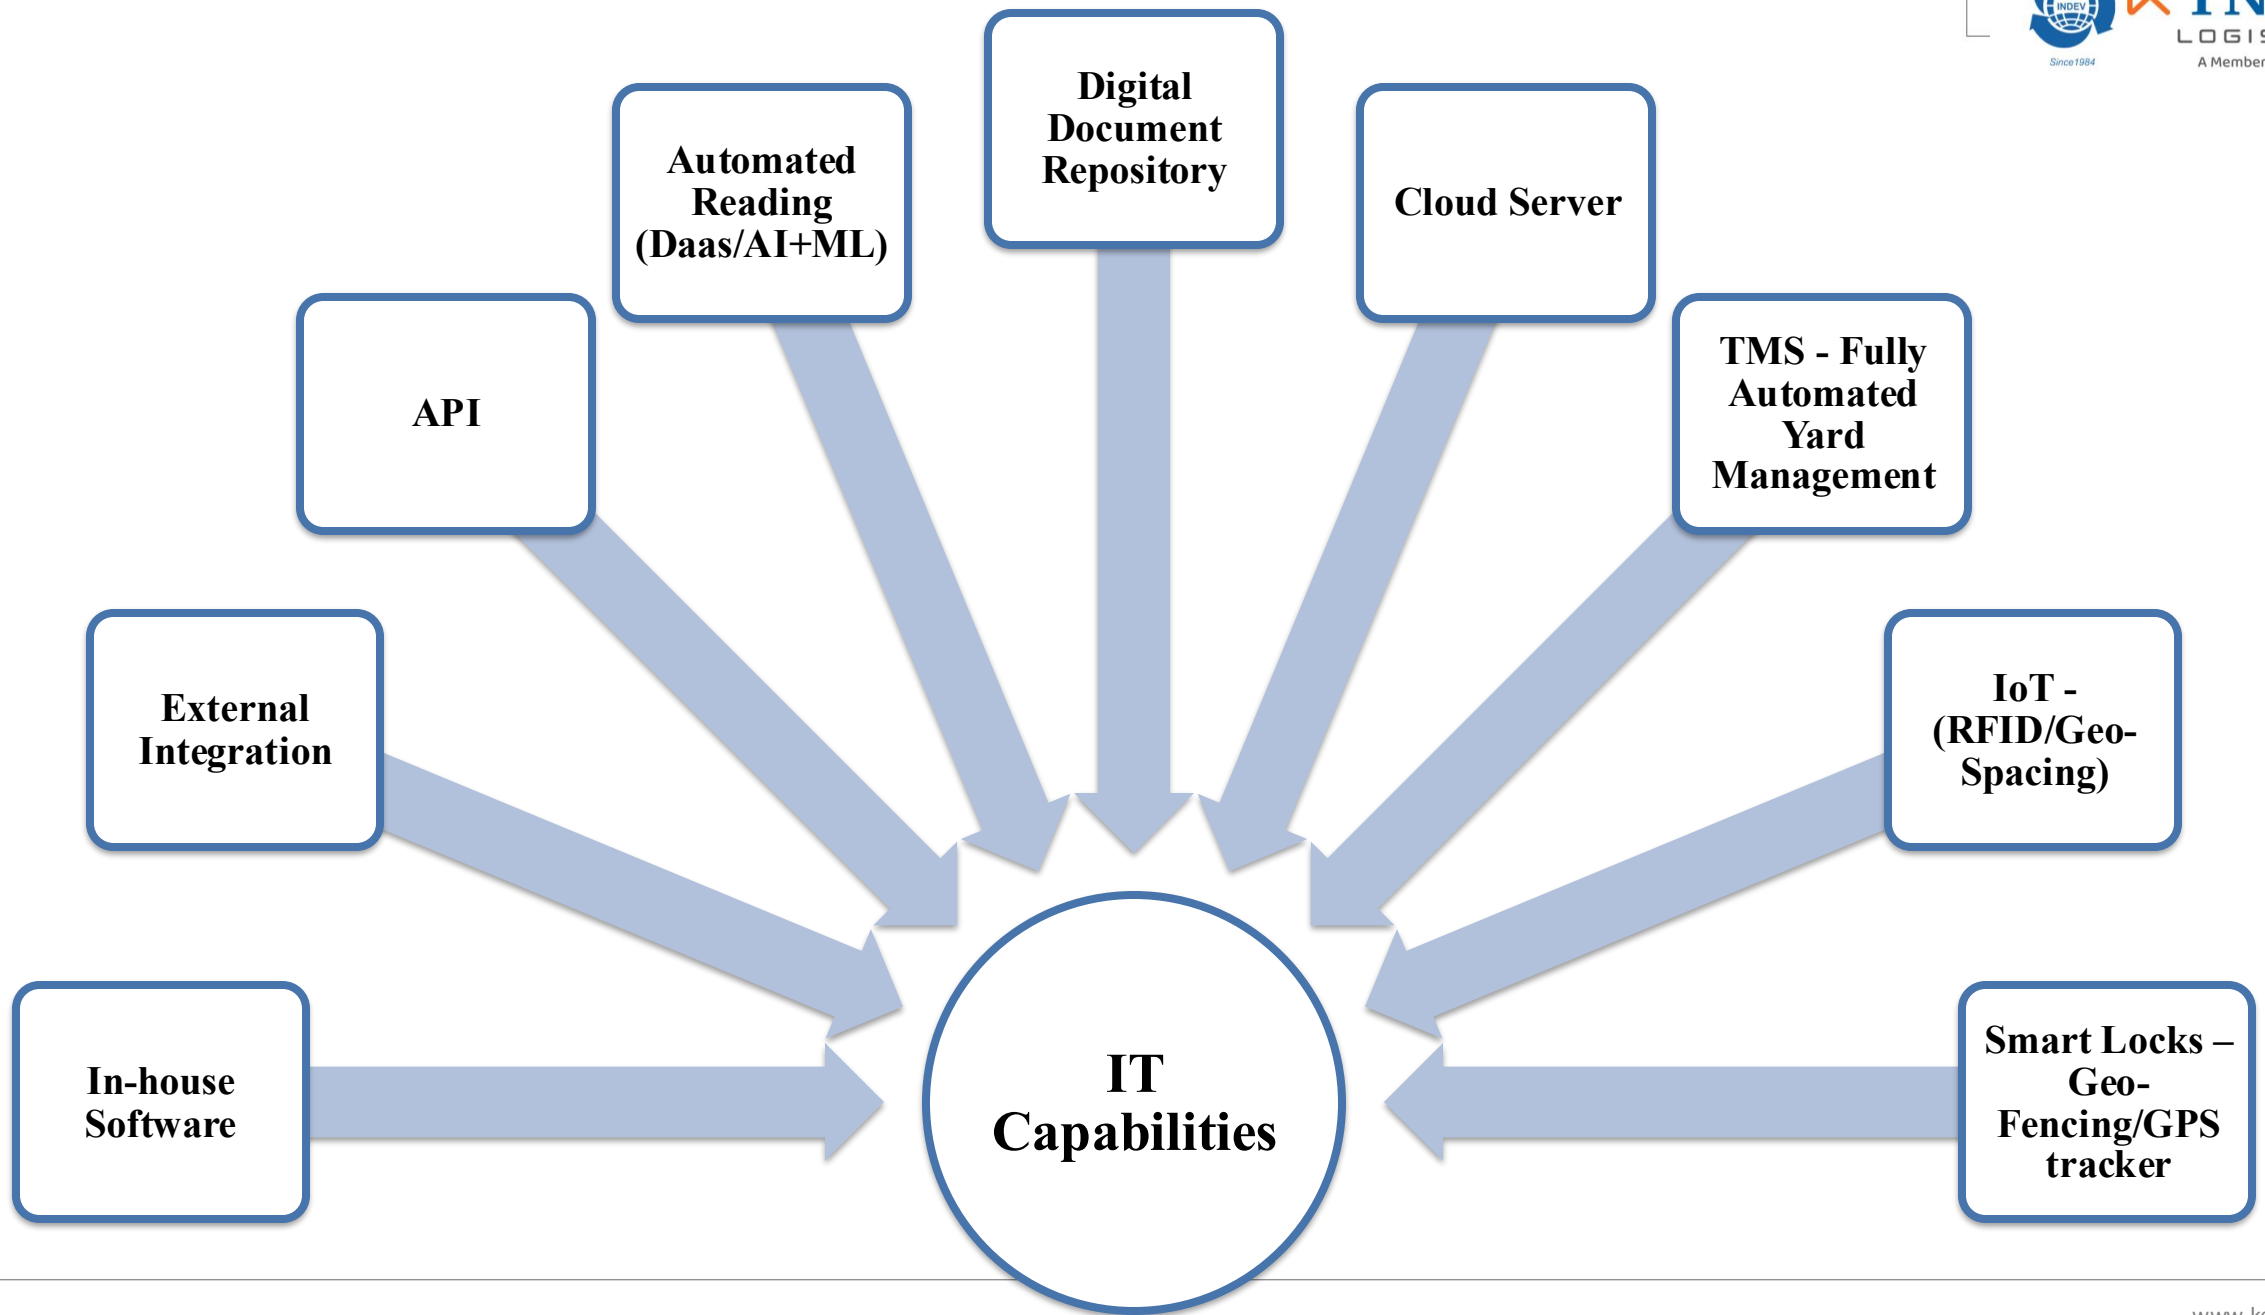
INDEV Since1984

LOGIS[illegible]

A Member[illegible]

Digital Document Repository

Automated Reading (Daas/AI+ML)

Cloud Server

API

TMS - Fully Automated Yard Management

External Integration

IoT - (RFID/Geo-Spacing)

In-house Software

IT Capabilities

Smart Locks – Geo-Fencing/GPS tracker